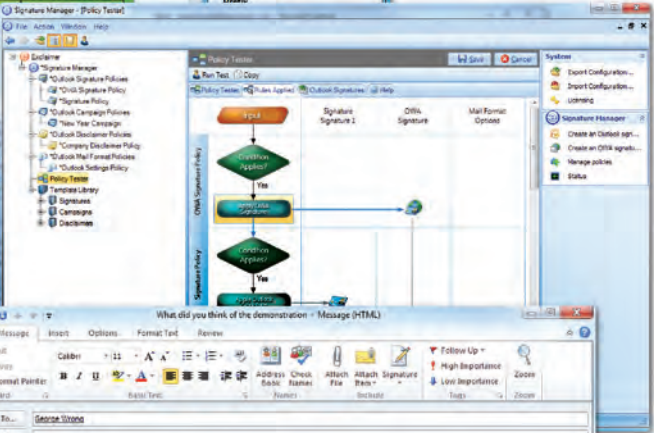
Signature Manager - [Policy Tester]

File Action Window Help

Exclaimer
Signature Manager
Outlook Signature Policies
OWA Signature Policy
Signature Policy
Outlook Campaign Policies
New Year Campaign
Outlook Disclaimer Policies
Company Disclaimer Policy
Outlook Mail Format Policies
Outlook Settings Policy
Policy Tester
Template Library
Signatures
Campaigns
Disclaimers

Policy Tester
Save Cancel
Run Test Copy
Policy Tester Rules Applied Outlook Signatures Help

Signature Signature 1
OWA Signature
Mail Format Options

Input
Condition Applies?
Yes
Signature
OWA Signature Policy
Condition Applies?
Yes
Signature Policy

System
Export Configuration...
Import Configuration...
Licensing
Signature Manager
Create an Outlook sign...
Create an OWA signatu...
Manage policies
Status

What did you think of the demonstration - Message (HTML)

Message Insert Options Format Text Review

Calibri 11 A A
B I U
Format Painter
Basic Text
Address Book Check Names
Names
Attach File Attach Item Signature
Include
Follow Up
High Importance
Low Importance
Tags
Zoom
Zoom

To... George Strong